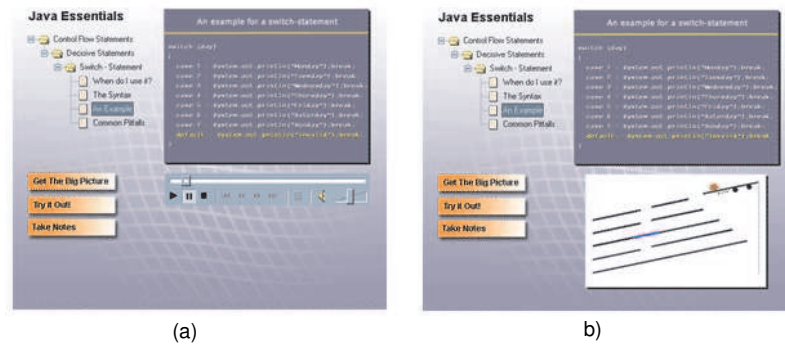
Java Essentials

Control Flow Statements
Decisive Statements
Switch - Statement
When do I use it?
The Syntax
An Example
Common Pitfalls

An example for a switch-statement

switch (day)
{
case 1 : System.out.println("Monday");break;
case 2 : System.out.println("Tuesday");break;
case 3 : System.out.println("Wednesday");break;
case 4 : System.out.println("Thursday");break;
case 5 : System.out.println("Friday");break;
case 6 : System.out.println("Saturday");break;
case 7 : System.out.println("Sunday");break;
default : System.out.println("invalid");break;
}

Get The Big Picture
Try it Out!
Take Notes

(a)

Java Essentials

Control Flow Statements
Decisive Statements
Switch - Statement
When do I use it?
The Syntax
An Example
Common Pitfalls

An example for a switch-statement

switch (day)
{
case 1 : System.out.println("Monday");break;
case 2 : System.out.println("Tuesday");break;
case 3 : System.out.println("Wednesday");break;
case 4 : System.out.println("Thursday");break;
case 5 : System.out.println("Friday");break;
case 6 : System.out.println("Saturday");break;
case 7 : System.out.println("Sunday");break;
default : System.out.println("invalid");break;
}

Get The Big Picture
Try it Out!
Take Notes

b)